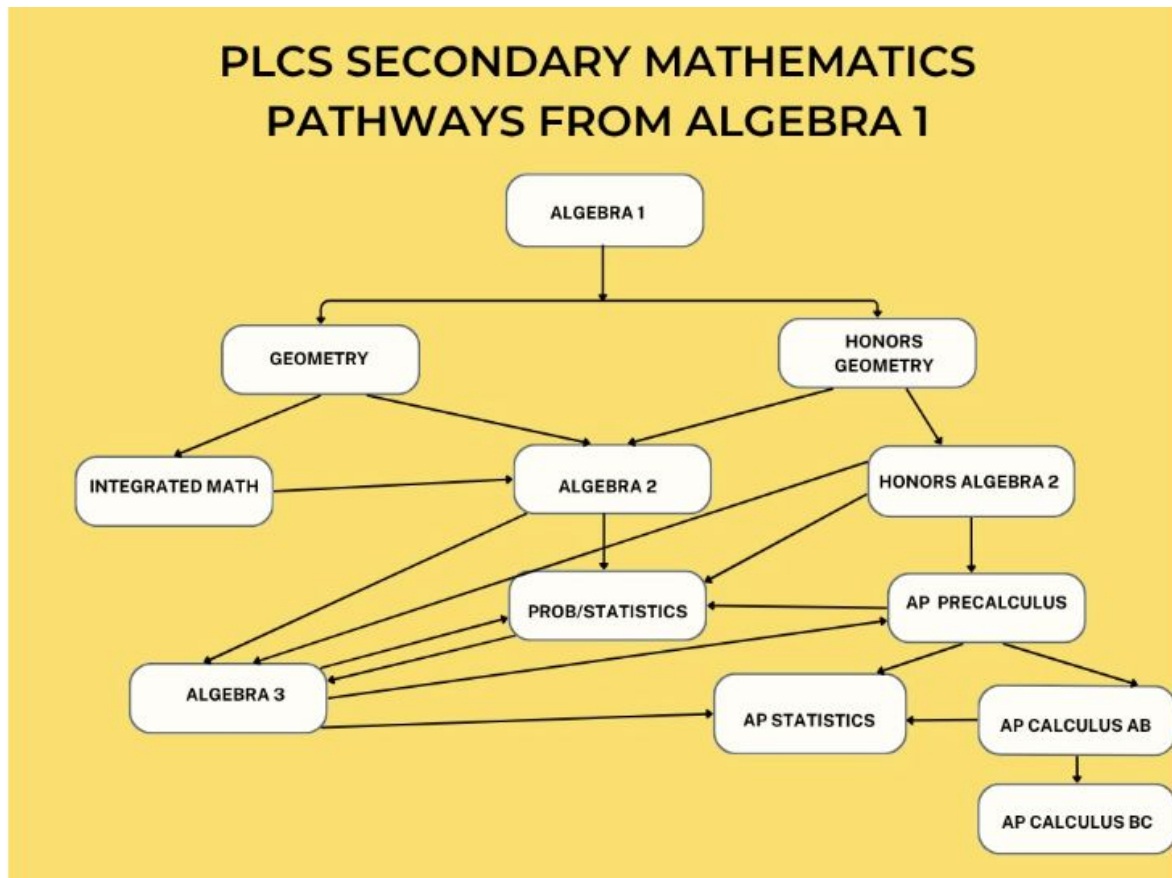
PLCS SECONDARY MATHEMATICS PATHWAYS FROM ALGEBRA 1

ALGEBRA 1

GEOMETRY

HONORS GEOMETRY

INTEGRATED MATH

ALGEBRA 2

HONORS ALGEBRA 2

PROB/STATISTICS

AP PRECALCULUS

ALGEBRA 3

AP STATISTICS

AP CALCULUS AB

AP CALCULUS BC